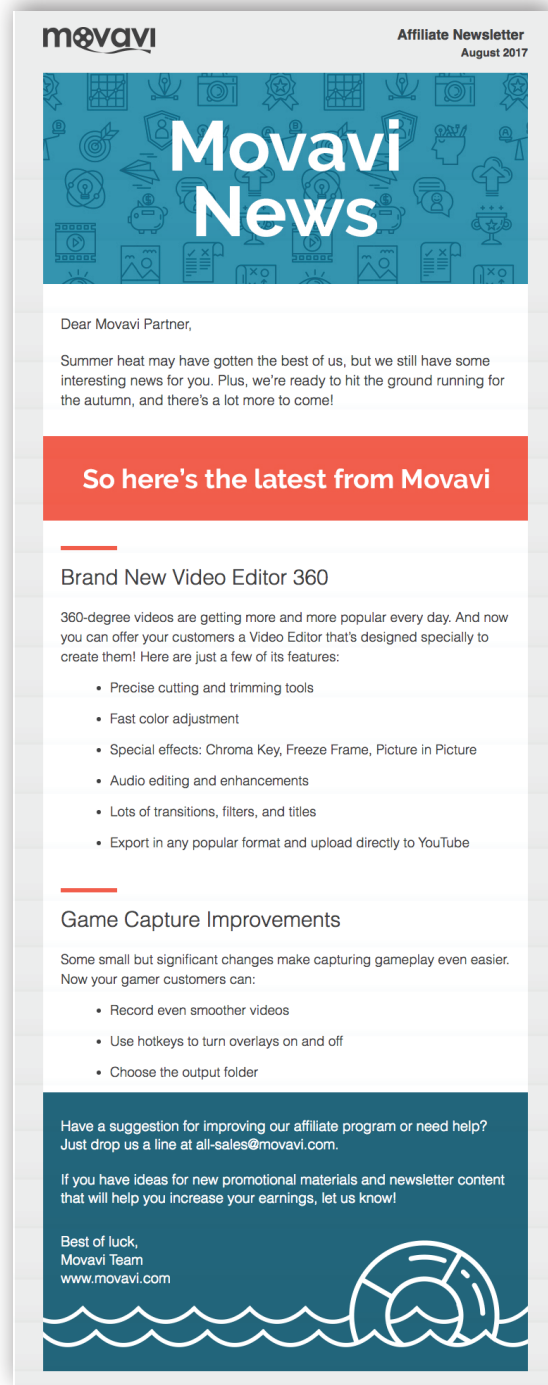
movavi

Affiliate Newsletter
August 2017

Movavi News

Dear Movavi Partner,

Summer heat may have gotten the best of us, but we still have some interesting news for you. Plus, we're ready to hit the ground running for the autumn, and there's a lot more to come!

So here's the latest from Movavi

Brand New Video Editor 360

360-degree videos are getting more and more popular every day. And now you can offer your customers a Video Editor that's designed specially to create them! Here are just a few of its features:

- Precise cutting and trimming tools
- Fast color adjustment
- Special effects: Chroma Key, Freeze Frame, Picture in Picture
- Audio editing and enhancements
- Lots of transitions, filters, and titles
- Export in any popular format and upload directly to YouTube

Game Capture Improvements

Some small but significant changes make capturing gameplay even easier. Now your gamer customers can:

- Record even smoother videos
- Use hotkeys to turn overlays on and off
- Choose the output folder

Have a suggestion for improving our affiliate program or need help? Just drop us a line at all-sales@movavi.com.

If you have ideas for new promotional materials and newsletter content that will help you increase your earnings, let us know!

Best of luck,
Movavi Team
www.movavi.com